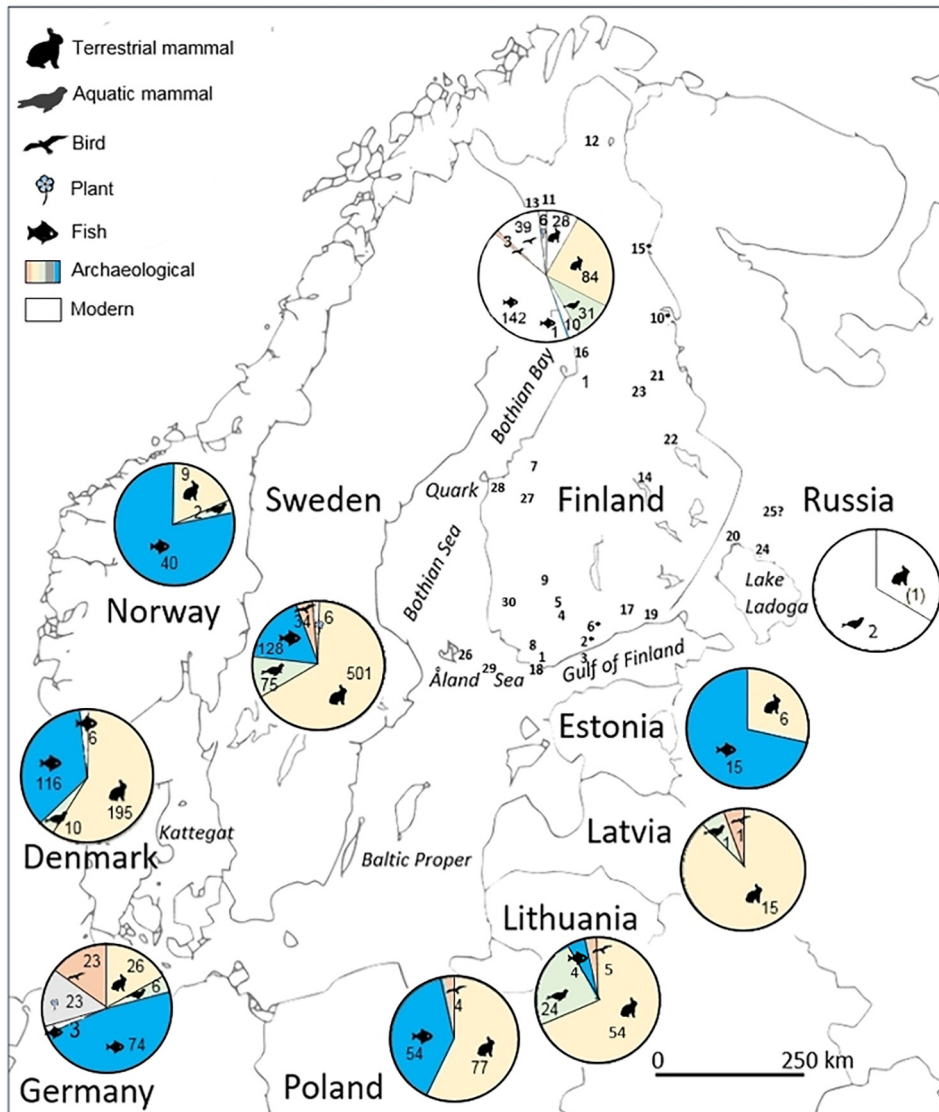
Terrestrial mammal
Aquatic mammal
Bird
Plant
Fish
Archaeological
Modern

12
13 11
39 6 28
3
84
15
142 1 10 31
10
16
1
21
23
Bothian Bay
22
7
14
Quark 28 27
Finland
Sweden
Russia
25?
20 24
Lake Ladoga
(1)
2
9
2
40
Norway
Bothian Sea
9
5
30 4
6
17 19
2
8
1 3
18
26
Åland 29 Sea
Gulf of Finland
34 6
128
75
501
Estonia
6
15
116 6
195
10
Denmark
Kattegat
Latvia
1 1
15
Baltic Proper
Lithuania
4 5
24
54
23 26
23 6
3 74
Germany
4
54
77
Poland
0 250 km